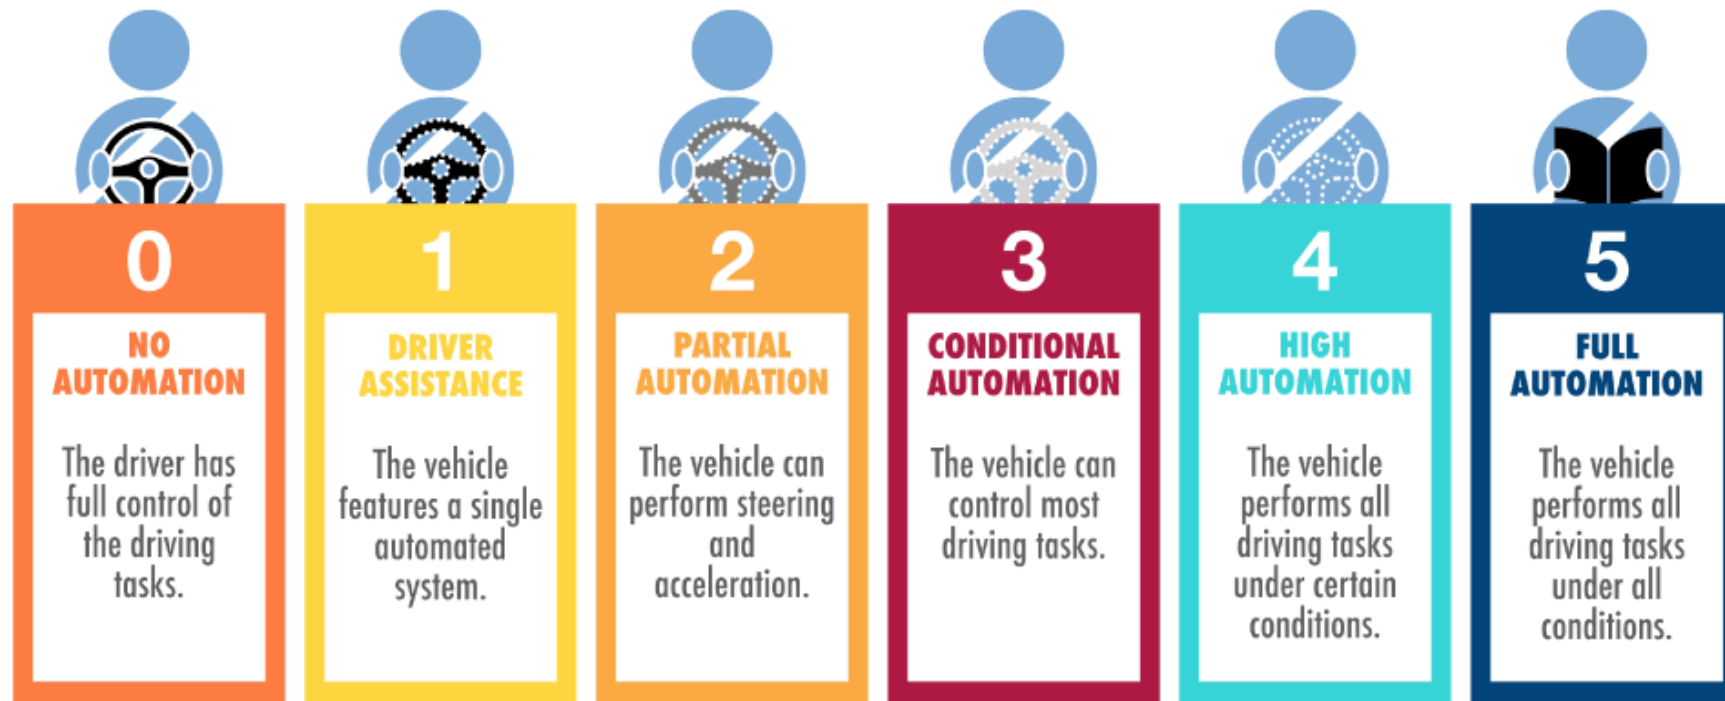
0
NO AUTOMATION
The driver has full control of the driving tasks.

1
DRIVER ASSISTANCE
The vehicle features a single automated system.

2
PARTIAL AUTOMATION
The vehicle can perform steering and acceleration.

3
CONDITIONAL AUTOMATION
The vehicle can control most driving tasks.

4
HIGH AUTOMATION
The vehicle performs all driving tasks under certain conditions.

5
FULL AUTOMATION
The vehicle performs all driving tasks under all conditions.